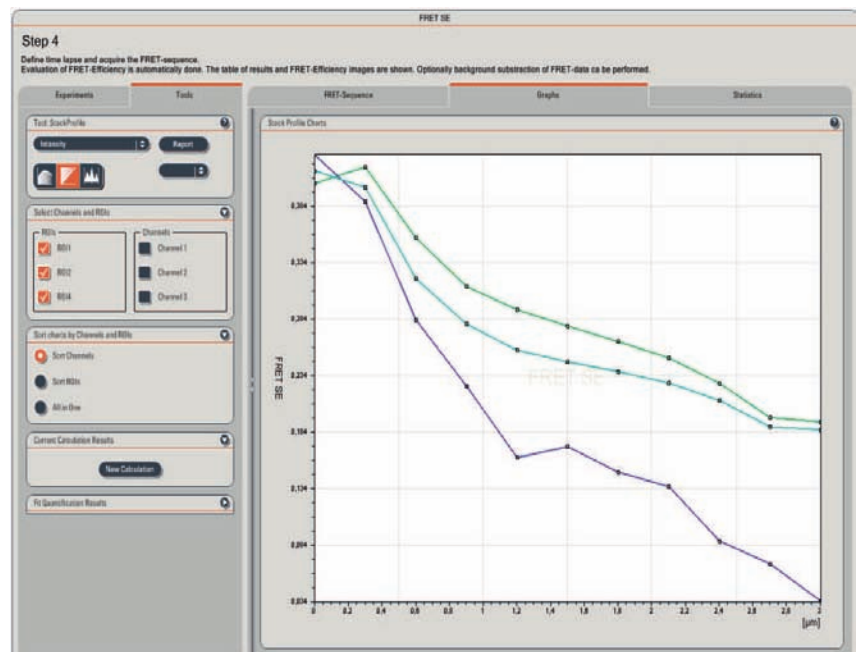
FRET SE

Step 4

Define time lapse and acquire the FRET-sequence.
Evaluation of FRET-Efficiency is automatically done. The table of results and FRET-Efficiency images are shown. Optionally background substraction of FRET-date ca be performed.

Experiments
Tools
FRET-Sequence
Graphs
Statistics

Tool: StackProfile
Intensity
Report

Select Channels and ROIs
ROIs
ROI1
ROI2
ROI4
Channels
Channel 1
Channel 2
Channel 3

Sort charts by Channels and ROIs
Sort Channels
Sort ROIs
All in One

Current Calculation Results
New Calculation

Fit Quantification Results

Stack Profile Charts

FRET SE

0.304
0.254
0.204
0.154
0.104
0.054
0.004

FRET SE

0
0.2
0.4
0.6
0.8
1
1.2
1.4
1.6
1.8
2
2.2
2.4
2.6
2.8
3
[µm]